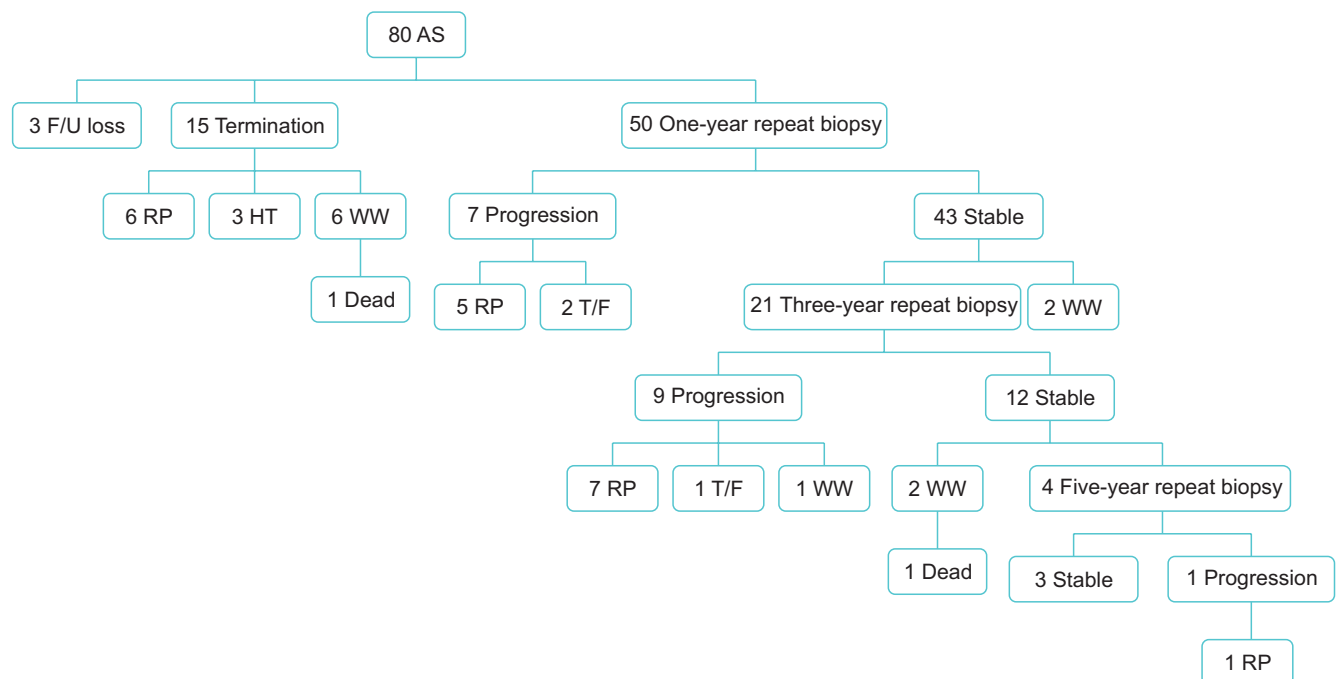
80 AS

3 F/U loss

15 Termination

50 One-year repeat biopsy

6 RP

3 HT

6 WW

1 Dead

7 Progression

43 Stable

5 RP

2 T/F

21 Three-year repeat biopsy

2 WW

9 Progression

12 Stable

7 RP

1 T/F

1 WW

2 WW

4 Five-year repeat biopsy

1 Dead

3 Stable

1 Progression

1 RP